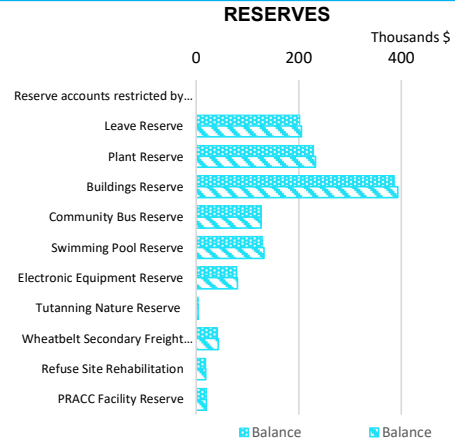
RESERVES

Thousands $

0
200
400

Reserve accounts restricted by...
Leave Reserve
Plant Reserve
Buildings Reserve
Community Bus Reserve
Swimming Pool Reserve
Electronic Equipment Reserve
Tutanning Nature Reserve
Wheatbelt Secondary Freight...
Refuse Site Rehabilitation
PRACC Facility Reserve

Balance
Balance